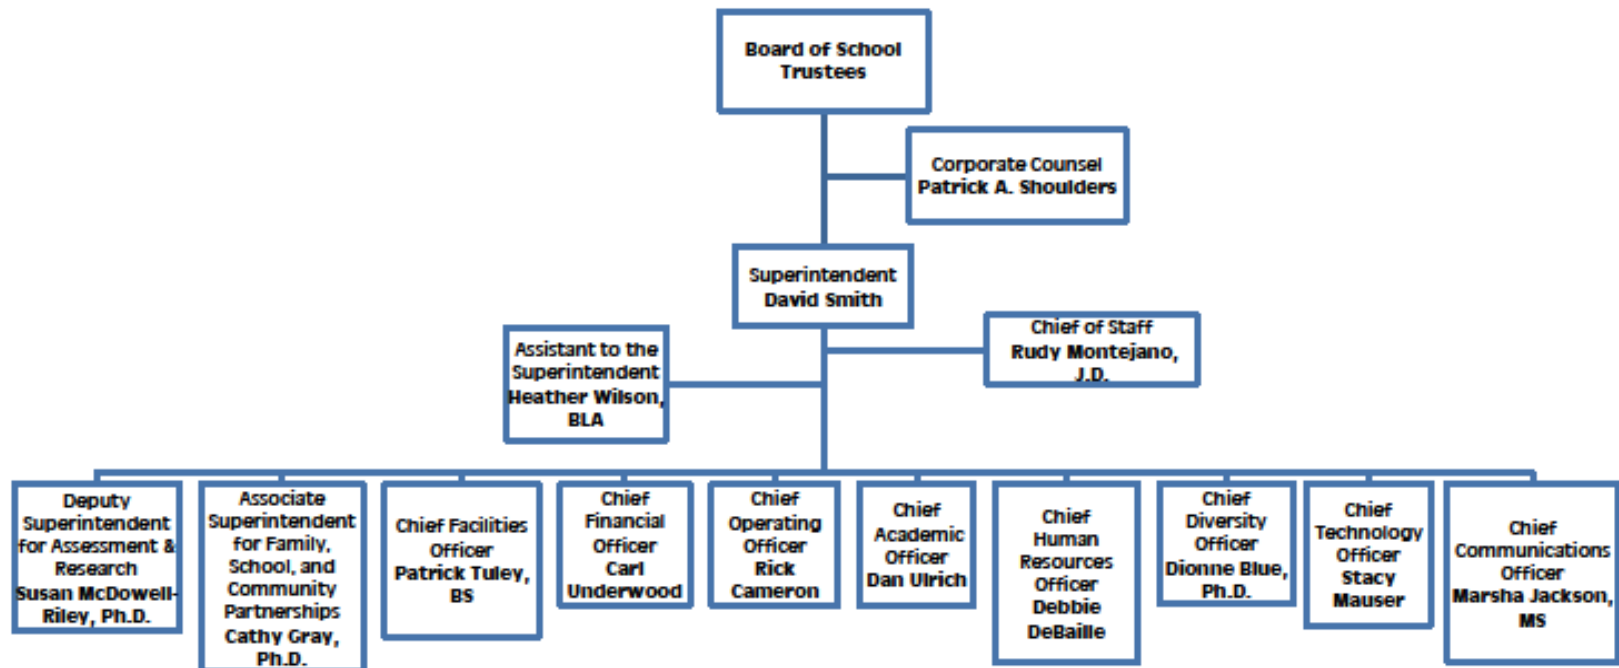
Board of School Trustees

Corporate Counsel
Patrick A. Shoulders

Superintendent
David Smith

Assistant to the Superintendent
Heather Wilson, BLA

Chief of Staff
Rudy Montejano, J.D.

Deputy Superintendent for Assessment & Research
Susan McDowell-Riley, Ph.D.

Associate Superintendent for Family, School, and Community Partnerships
Cathy Gray, Ph.D.

Chief Facilities Officer
Patrick Tuley, BS

Chief Financial Officer
Carl Underwood

Chief Operating Officer
Rick Cameron

Chief Academic Officer
Dan Ulrich

Chief Human Resources Officer
Debbie DeBaille

Chief Diversity Officer
Dionne Blue, Ph.D.

Chief Technology Officer
Stacy Mauser

Chief Communications Officer
Marsha Jackson, MS